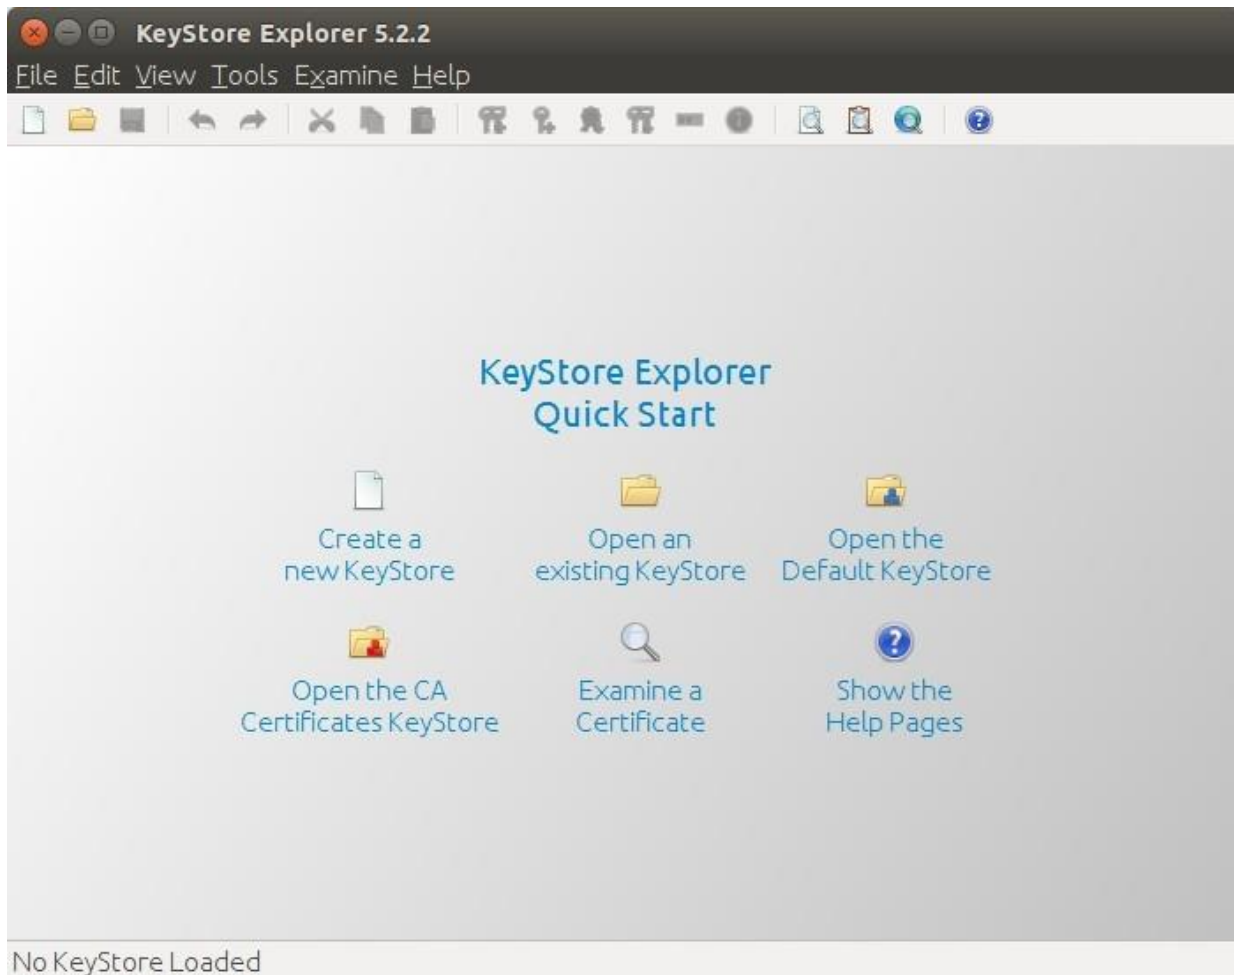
KeyStore Explorer 5.2.2

File Edit View Tools Examine Help

KeyStore Explorer
Quick Start

Create a new KeyStore

Open an existing KeyStore

Open the Default KeyStore

Open the CA Certificates KeyStore

Examine a Certificate

Show the Help Pages

No KeyStore Loaded